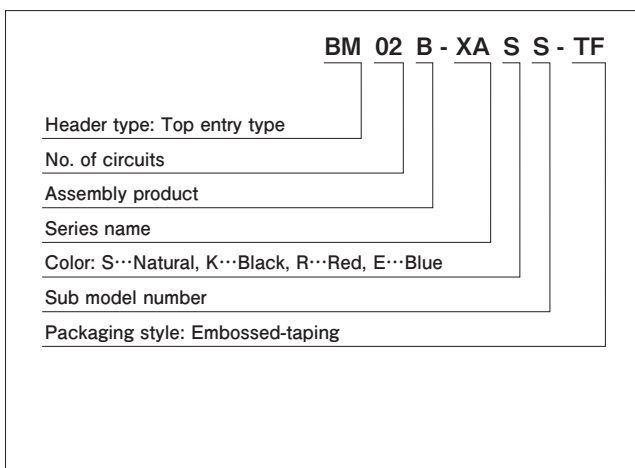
BM 02 B - XA S S - TF

Header type: Top entry type

No. of circuits

Assembly product

Series name

Color: S···Natural, K···Black, R···Red, E···Blue

Sub model number

Packaging style: Embossed-taping